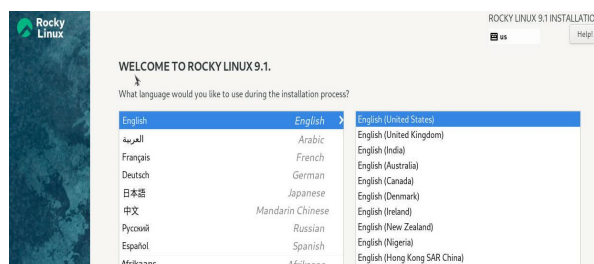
Rocky Linux

ROCKY LINUX 9.1 INSTALLATIO

us

Help!

WELCOME TO ROCKY LINUX 9.1.

What language would you like to use during the installation process?

| | |
|---|---|
| English | English |
| العربية | Arabic |
| Français | French |
| Deutsch | German |
| 日本語 | Japanese |
| 中文 | Mandarin Chinese |
| Русский | Russian |
| Español | Spanish |
| Afrikaans | Afrikaans |

English (United States)
English (United Kingdom)
English (India)
English (Australia)
English (Canada)
English (Denmark)
English (Ireland)
English (New Zealand)
English (Nigeria)
English (Hong Kong SAR China)